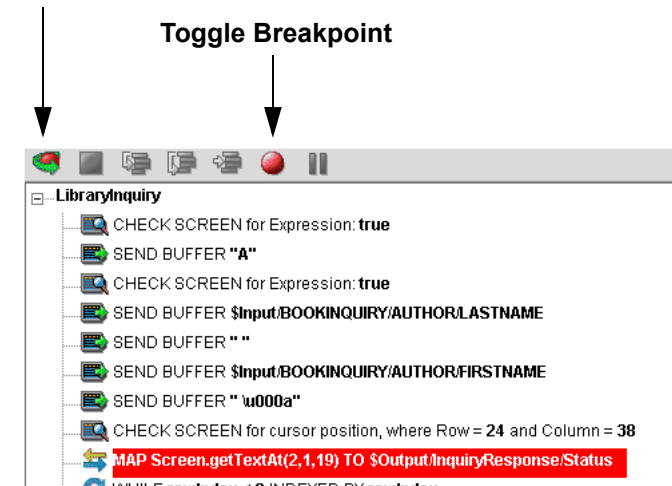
Toggle Breakpoint

LibraryInquiry
CHECK SCREEN for Expression: true
SEND BUFFER "A"
CHECK SCREEN for Expression: true
SEND BUFFER $Input/BOOKINQUIRY/AUTHOR/LASTNAME
SEND BUFFER " "
SEND BUFFER $Input/BOOKINQUIRY/AUTHOR/FIRSTNAME
SEND BUFFER " \u000a"
CHECK SCREEN for cursor position, where Row = 24 and Column = 38
MAP Screen.getTextAt(2,1,19) TO $Output/InquiryResponse/Status
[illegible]